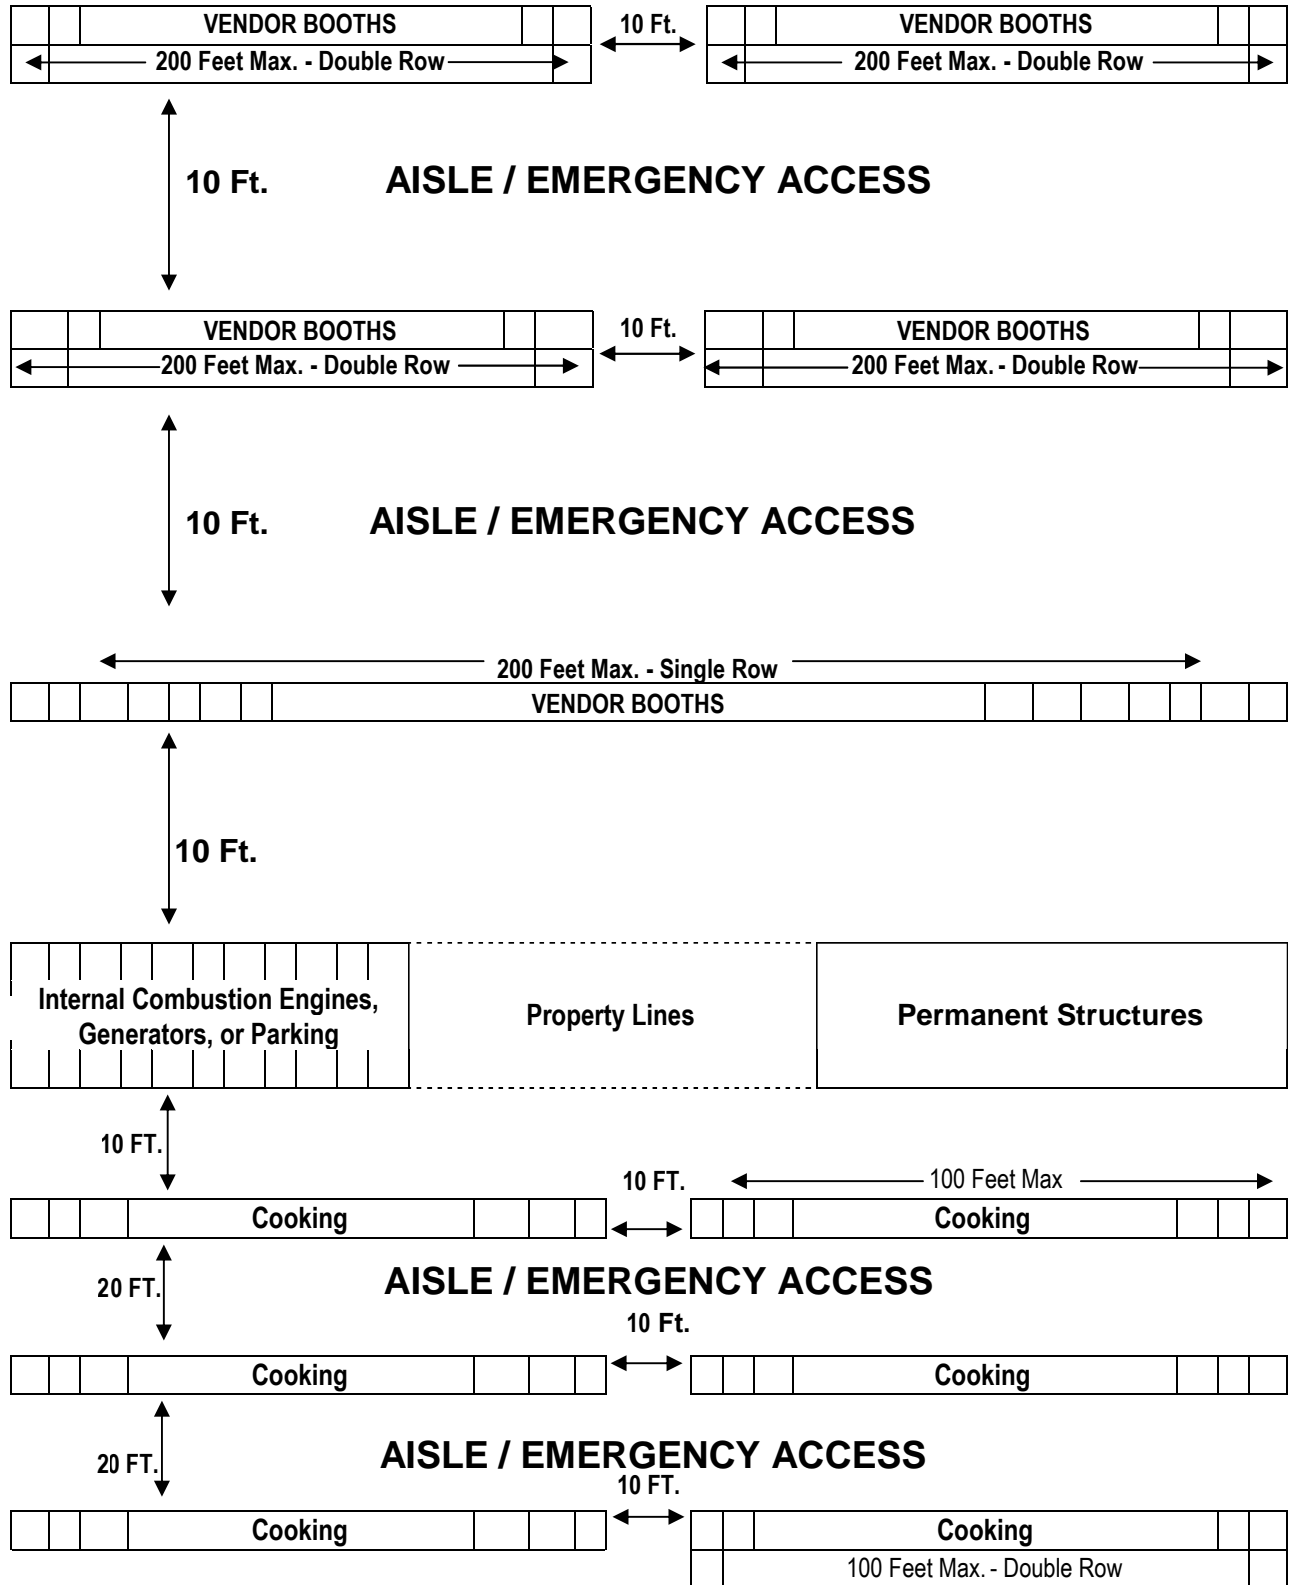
VENDOR BOOTHS
200 Feet Max. - Double Row
10 Ft.
VENDOR BOOTHS
200 Feet Max. - Double Row

10 Ft.
AISLE / EMERGENCY ACCESS

VENDOR BOOTHS
200 Feet Max. - Double Row
10 Ft.
VENDOR BOOTHS
200 Feet Max. - Double Row

10 Ft.
AISLE / EMERGENCY ACCESS

200 Feet Max. - Single Row
VENDOR BOOTHS

10 Ft.

Internal Combustion Engines, Generators, or Parking
Property Lines
Permanent Structures

10 FT.
10 FT.
100 Feet Max
Cooking
Cooking

20 FT.
AISLE / EMERGENCY ACCESS
10 Ft.
Cooking
Cooking

20 FT.
AISLE / EMERGENCY ACCESS
10 FT.
Cooking
Cooking
100 Feet Max. - Double Row